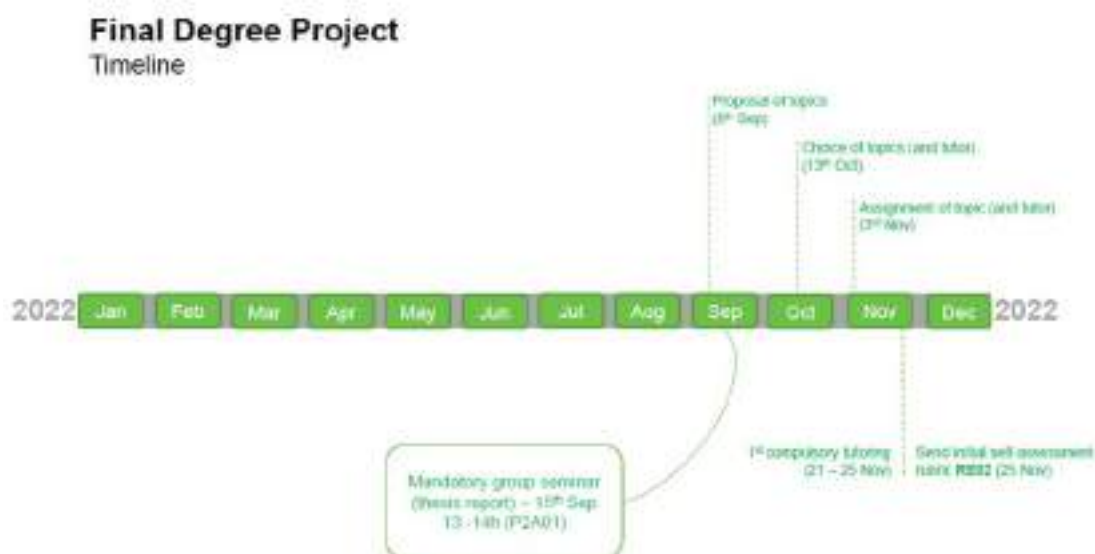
Final Degree Project

Timeline

Proposal of topics
($5^{th}$ Sep)

Choice of topics (and tutor)
($13^{th}$ Oct)

Assignment of topic (and tutor)
($3^{rd}$ Nov)

2022 Jan Feb Mar Apr May Jun Jul Aug Sep Oct Nov Dec 2022

Mandatory group seminar (thesis report) – $15^{th}$ Sep 13-14h (P2A01)

$1^{st}$ compulsory tutoring (21 – 25 Nov)

Send initial self-assessment rubric **RE02** (25 Nov)